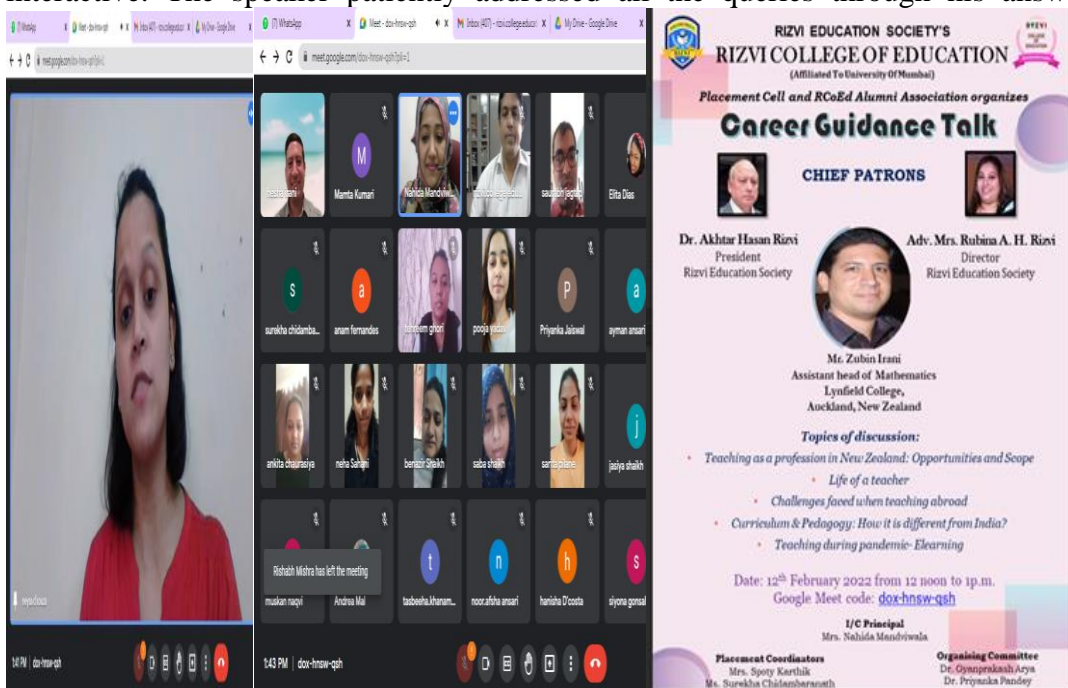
interactive. The speaker patiently addressed all the queries through his answ

(7) WhatsApp
Meet - dox-hnsw-qsh
Inbox (407) - rizvicollegeofeducation
My Drive - Google Drive
meet.google.com/dox-hnsw-qsh?pli=1

M
Mamta Kumari
Nahida Mandviwala
saurabh jagtap
Elita Dias
S
surekha chidamba...
a
anam fernandes
tehreem ghori
pooja yadav
P
Priyanka Jaiswal
a
ayman ansari
ankita chaurasiya
neha Sahani
benazir Shaikh
saba shaikh
j
jasiya shaikh
Rishabh Mishra has left the meeting
muskan naqvi
Andrea Mal
t
tasbeeha khanam...
n
noor afsha ansari
h
hanisha D'costa
s
siyona gonsal

1:41 PM | dox-hnsw-qsh
1:43 PM | dox-hnsw-qsh

RIZVI EDUCATION SOCIETY'S
RIZVI COLLEGE OF EDUCATION
(Affiliated To University Of Mumbai)
Placement Cell and RCoEd Alumni Association organizes
Career Guidance Talk
CHIEF PATRONS
Dr. Akhtar Hasan Rizvi
President
Rizvi Education Society
Adv. Mrs. Rubina A. H. Rizvi
Director
Rizvi Education Society
Mr. Zubin Irani
Assistant head of Mathematics
Lynfield College,
Auckland, New Zealand
Topics of discussion:
• Teaching as a profession in New Zealand: Opportunities and Scope
• Life of a teacher
• Challenges faced when teaching abroad
• Curriculum & Pedagogy: How it is different from India?
• Teaching during pandemic- Elearning
Date: 12th February 2022 from 12 noon to 1p.m.
Google Meet code: dox-hnsw-qsh
I/C Principal
Mrs. Nahida Mandviwala
Placement Coordinators
Mrs. Spoty Karthik
Ms. Surekha Chidambaranath
Organising Committee
Dr. Gyanprakash Arya
Dr. Priyanka Pandey